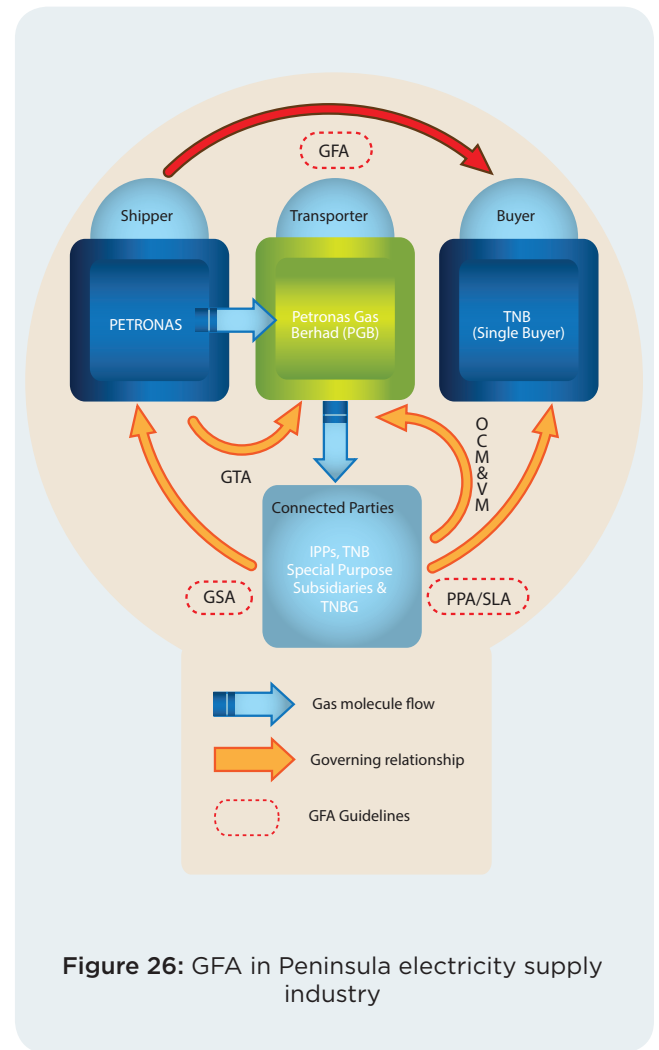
GFA

Shipper

Transporter

Buyer

PETRONAS

Petronas Gas Berhad (PGB)

TNB (Single Buyer)

GTA

OCM&VM

Connected Parties

IPPs, TNB Special Purpose Subsidiaries & TNBG

GSA

PPA/SLA

Gas molecule flow

Governing relationship

GFA Guidelines

**Figure 26:** GFA in Peninsula electricity supply industry